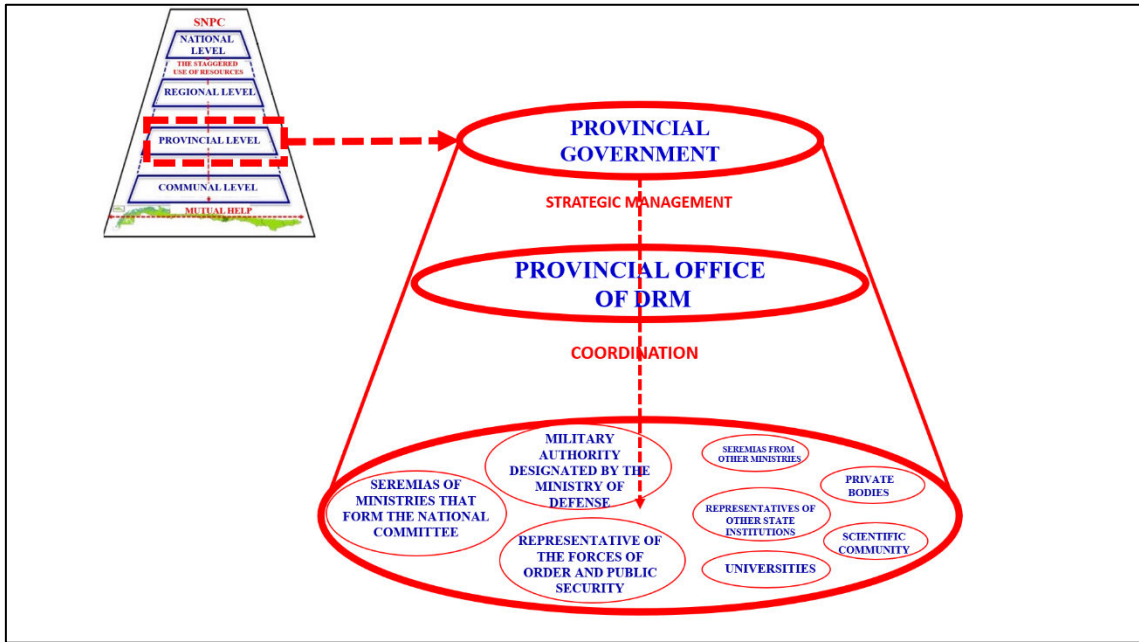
SNPC

NATIONAL LEVEL

THE STAGGERED USE OF RESOURCES

REGIONAL LEVEL

PROVINCIAL LEVEL

COMMUNAL LEVEL

MUTUAL HELP

PROVINCIAL GOVERNMENT

STRATEGIC MANAGEMENT

PROVINCIAL OFFICE OF DRM

COORDINATION

MILITARY AUTHORITY DESIGNATED BY THE MINISTRY OF DEFENSE

SEREMIAS FROM OTHER MINISTRIES

PRIVATE BODIES

SEREMIAS OF MINISTRIES THAT FORM THE NATIONAL COMMITTEE

REPRESENTATIVES OF OTHER STATE INSTITUTIONS

SCIENTIFIC COMMUNITY

REPRESENTATIVE OF THE FORCES OF ORDER AND PUBLIC SECURITY

UNIVERSITIES